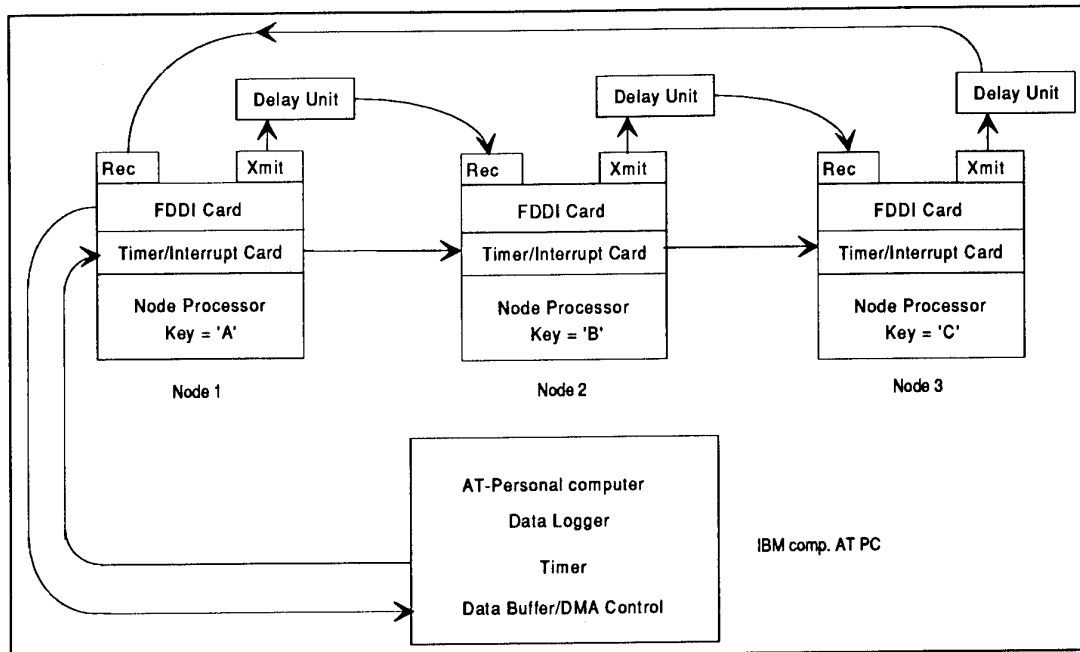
Delay Unit

Rec

Xmit

FDDI Card

Timer/Interrupt Card

Node Processor
Key = 'A'

Node 1

Delay Unit

Rec

Xmit

FDDI Card

Timer/Interrupt Card

Node Processor
Key = 'B'

Node 2

Delay Unit

Rec

Xmit

FDDI Card

Timer/Interrupt Card

Node Processor
Key = 'C'

Node 3

AT-Personal computer
Data Logger
Timer
Data Buffer/DMA Control

IBM comp. AT PC